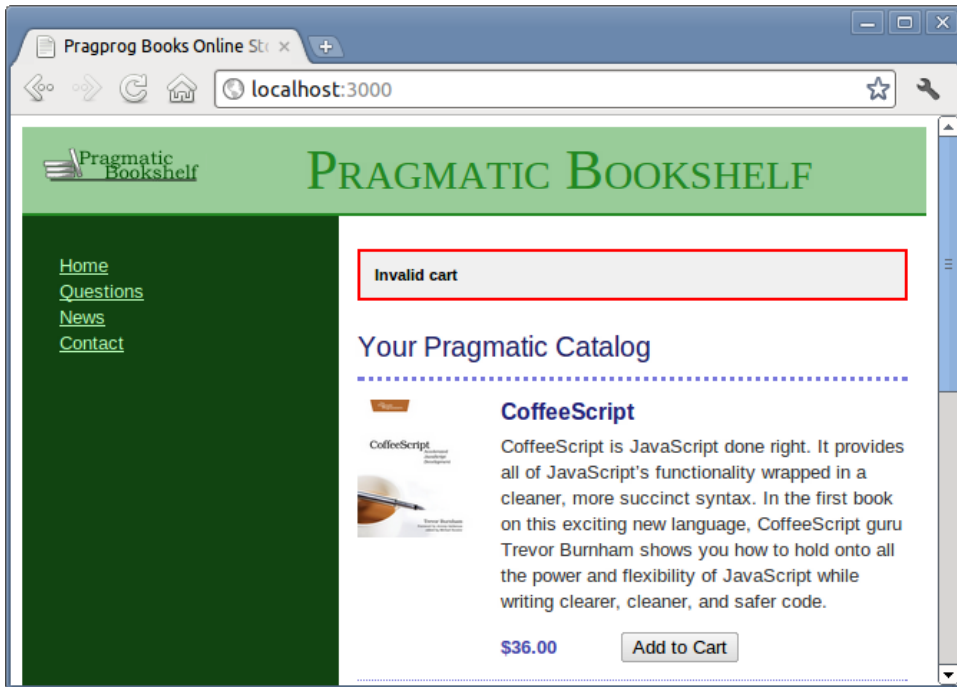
Pragprog Books Online St

localhost:3000

Pragmatic Bookshelf

Pragmatic Bookshelf

Home
Questions
News
Contact

Invalid cart

Your Pragmatic Catalog

CoffeeScript

CoffeeScript

CoffeeScript is JavaScript done right. It provides all of JavaScript's functionality wrapped in a cleaner, more succinct syntax. In the first book on this exciting new language, CoffeeScript guru Trevor Burnham shows you how to hold onto all the power and flexibility of JavaScript while writing clearer, cleaner, and safer code.

$36.00

Add to Cart